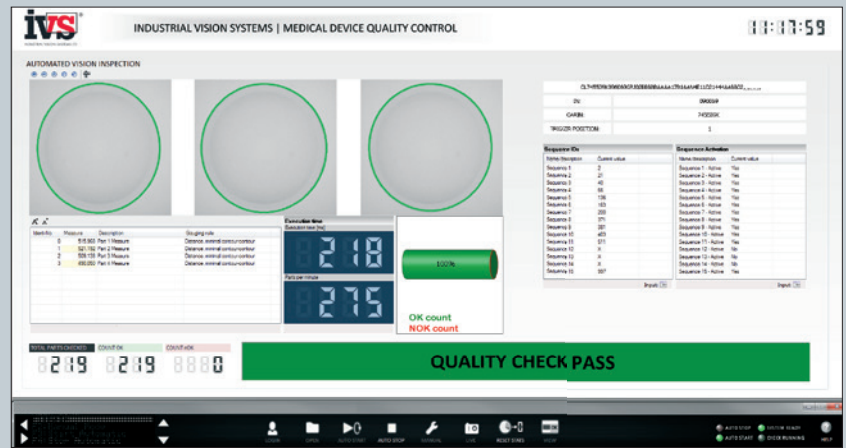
IVS

INDUSTRIAL VISION SYSTEMS | MEDICAL DEVICE QUALITY CONTROL

11:17:59

AUTOMATED VISION INSPECTION

| Ident No. | Measure | Description | Gauging rule |
|---|---|---|---|
| 0 | 515.900 | Part 1 Measure | Distance, minimal contour-contour |
| 1 | 521.192 | Part 2 Measure | Distance, minimal contour-contour |
| 2 | 509.159 | Part 3 Measure | Distance, minimal contour-contour |
| 3 | 490.000 | Part 4 Measure | Distance, minimal contour-contour |

Execution time

218

Parts per minute

275

100%

OK count
NOK count

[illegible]

| ID | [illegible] |
|---|---|
| CARIN | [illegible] |
| TRIGGER POSITION | 1 |

Sequence IDs

| Name/Description | Current value |
|---|---|
| Sequence 1 | 3 |
| Sequence 2 | 21 |
| Sequence 3 | 40 |
| Sequence 4 | 95 |
| Sequence 5 | 139 |
| Sequence 6 | 163 |
| Sequence 7 | 200 |
| Sequence 8 | 271 |
| Sequence 9 | 387 |
| Sequence 10 | 453 |
| Sequence 11 | 511 |
| Sequence 12 | X |
| Sequence 13 | X |
| Sequence 14 | X |
| Sequence 15 | 997 |

Sequence Activation

| Name/description | Current value |
|---|---|
| Sequence 1 - Active | Yes |
| Sequence 2 - Active | Yes |
| Sequence 3 - Active | Yes |
| Sequence 4 - Active | Yes |
| Sequence 5 - Active | Yes |
| Sequence 6 - Active | Yes |
| Sequence 7 - Active | Yes |
| Sequence 8 - Active | Yes |
| Sequence 9 - Active | Yes |
| Sequence 10 - Active | Yes |
| Sequence 11 - Active | Yes |
| Sequence 12 - Active | No |
| Sequence 13 - Active | No |
| Sequence 14 - Active | No |
| Sequence 15 - Active | Yes |

Import

Import

TOTAL PARTS CHECKED 8219
COUNT OK 8219
COUNT NOK 0

QUALITY CHECK PASS

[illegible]

LOGIN OPEN AUTO START AUTO STOP MANUAL LIVE RESET STATS VIEW

AUTO STOP SYSTEM READY AUTO START CHECK RUNNING HELP